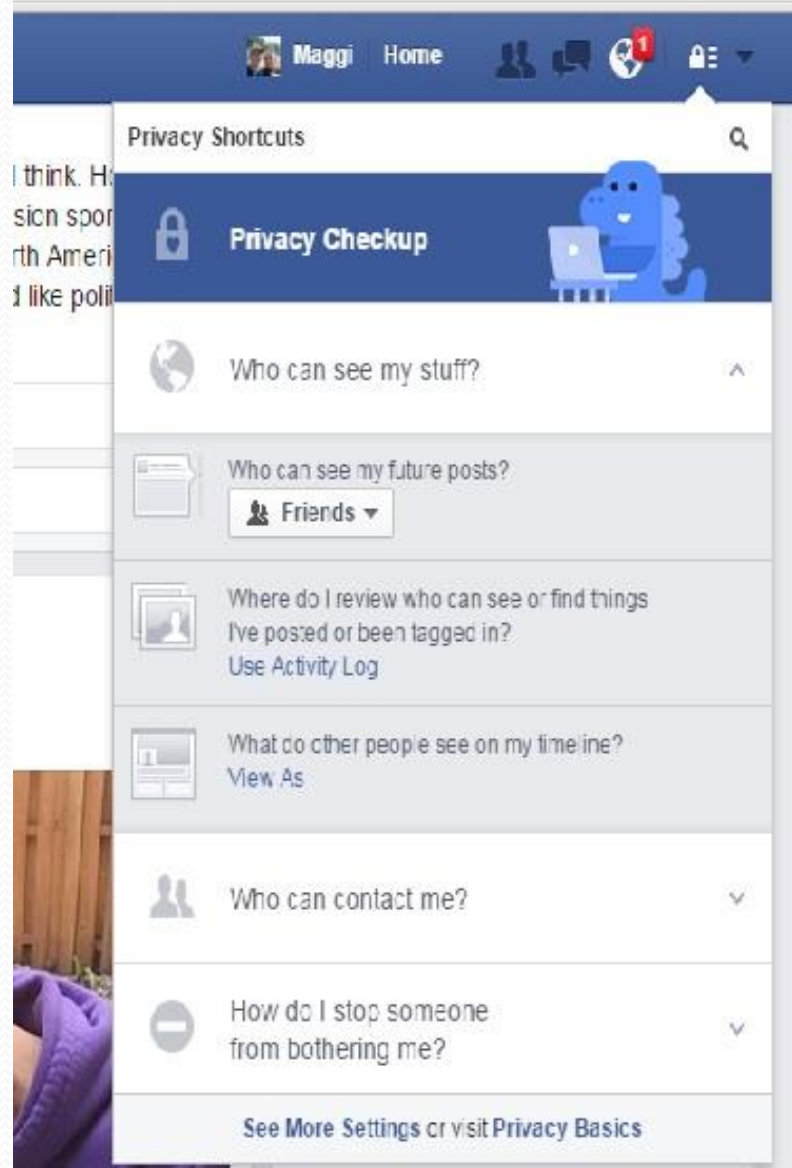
Maggi Home 1

Privacy Shortcuts

I think. H
sicn spor
rth Ameri
d like poli

Privacy Checkup

Who can see my stuff?

Who can see my future posts?
Friends

Where do I review who can see or find things I've posted or been tagged in?
Use Activity Log

What do other people see on my timeline?
View As

Who can contact me?

How do I stop someone from bothering me?

See More Settings or visit Privacy Basics